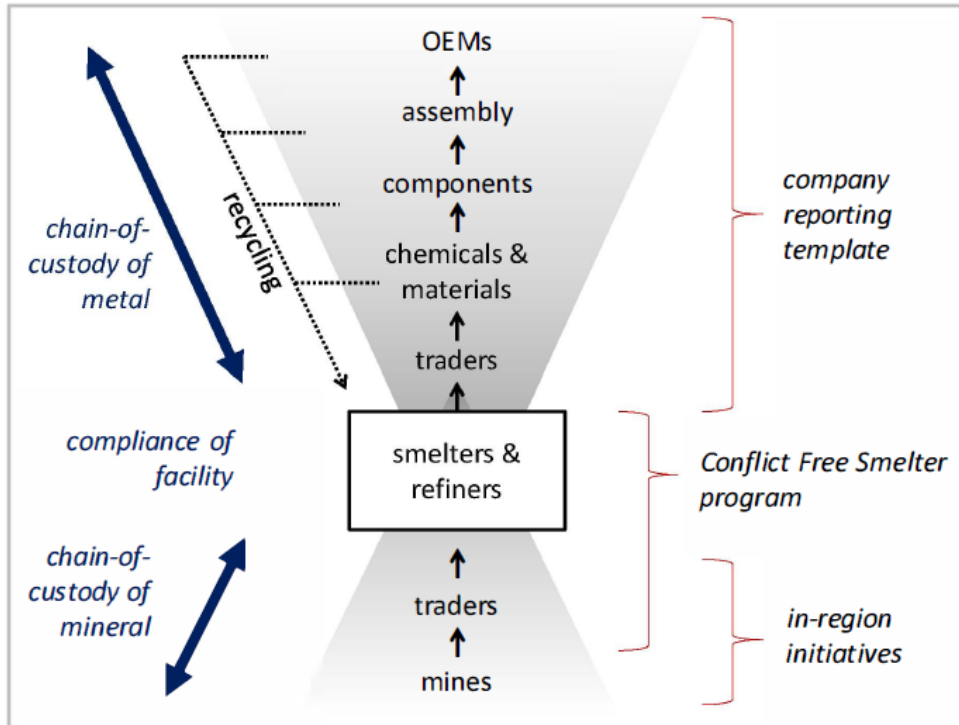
chain-of-custody of metal

recycling

OEMs

assembly

components

chemicals & materials

traders

company reporting template

compliance of facility

smelters & refiners

Conflict Free Smelter program

chain-of-custody of mineral

traders

mines

in-region initiatives